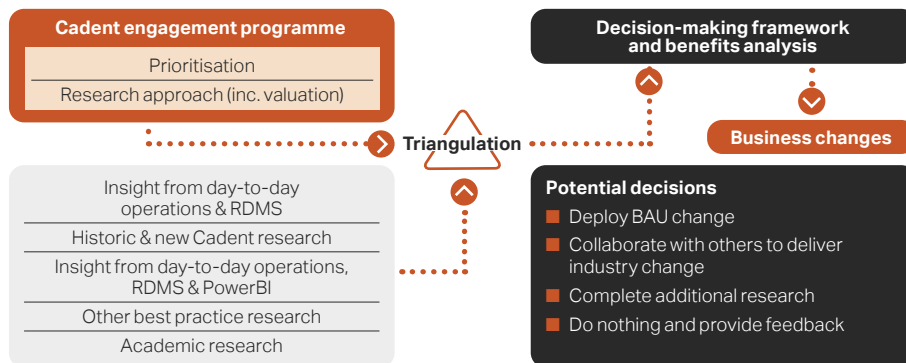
Cadent engagement programme

Prioritisation

Research approach (inc. valuation)

Decision-making framework and benefits analysis

Business changes

Triangulation

Insight from day-to-day operations & RDMS

Historic & new Cadent research

Insight from day-to-day operations, RDMS & PowerBI

Other best practice research

Academic research

Potential decisions

Deploy BAU change

Collaborate with others to deliver industry change

Complete additional research

Do nothing and provide feedback